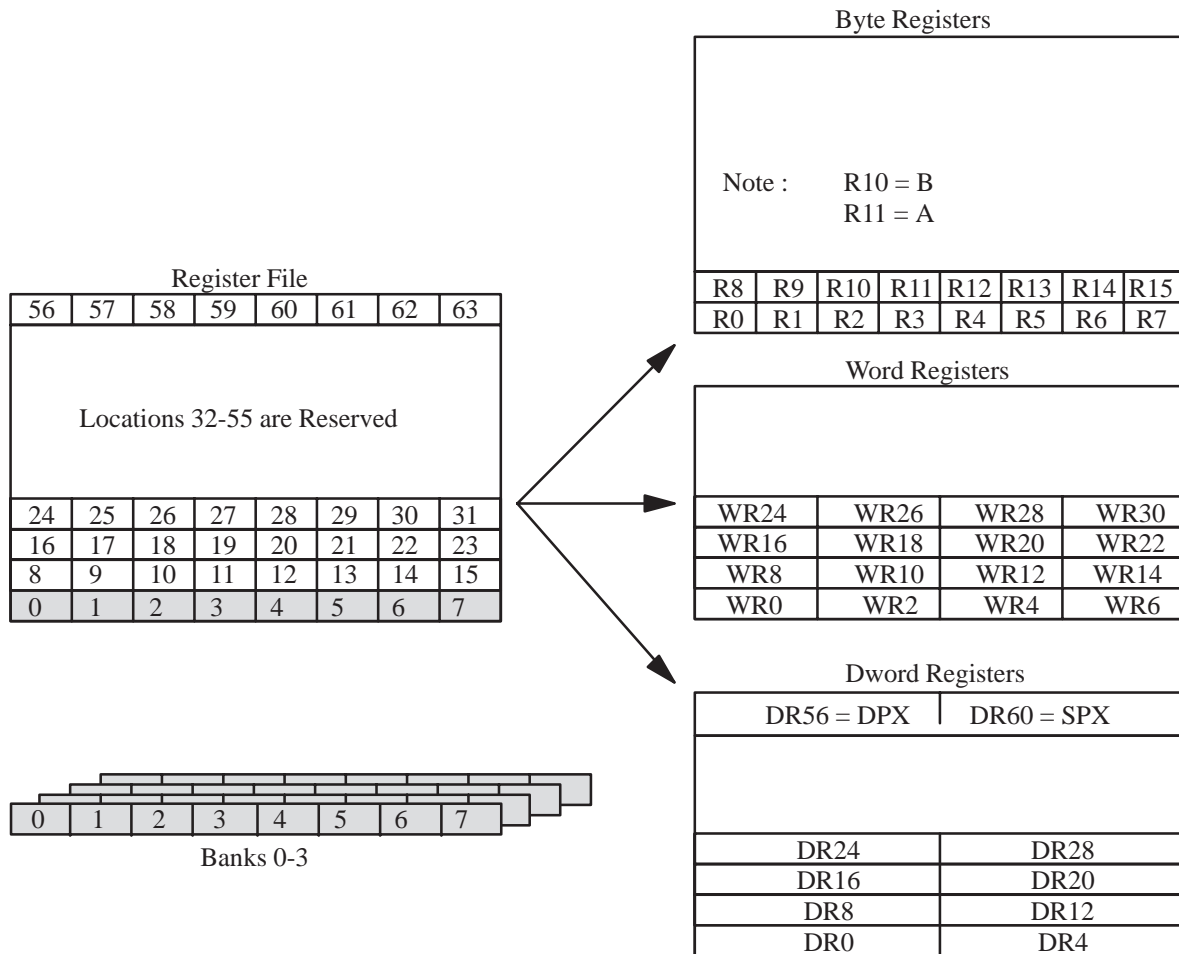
Register File

| 56 | 57 | 58 | 59 | 60 | 61 | 62 | 63 |
|---|---|---|---|---|---|---|---|

Locations 32-55 are Reserved

| 24 | 25 | 26 | 27 | 28 | 29 | 30 | 31 |
|---|---|---|---|---|---|---|---|
| 16 | 17 | 18 | 19 | 20 | 21 | 22 | 23 |
| 8 | 9 | 10 | 11 | 12 | 13 | 14 | 15 |
| 0 | 1 | 2 | 3 | 4 | 5 | 6 | 7 |

| 0 | 1 | 2 | 3 | 4 | 5 | 6 | 7 |
|---|---|---|---|---|---|---|---|

Banks 0-3

Byte Registers

Note : R10 = B
R11 = A

| R8 | R9 | R10 | R11 | R12 | R13 | R14 | R15 |
|---|---|---|---|---|---|---|---|
| R0 | R1 | R2 | R3 | R4 | R5 | R6 | R7 |

Word Registers

| WR24 | WR26 | WR28 | WR30 |
|---|---|---|---|
| WR16 | WR18 | WR20 | WR22 |
| WR8 | WR10 | WR12 | WR14 |
| WR0 | WR2 | WR4 | WR6 |

Dword Registers

| DR56 = DPX | DR60 = SPX |
|---|---|

| DR24 | DR28 |
|---|---|
| DR16 | DR20 |
| DR8 | DR12 |
| DR0 | DR4 |